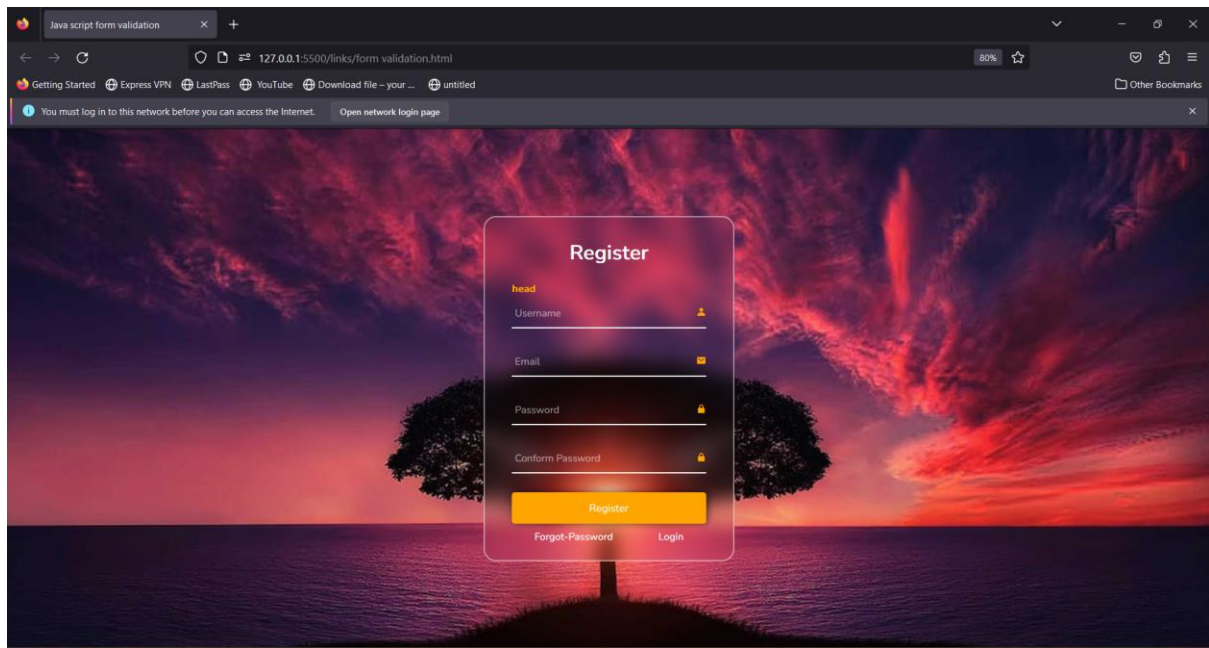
Java script form validation

127.0.0.1:5500/links/form validation.html

80%

Getting Started Express VPN LastPass YouTube Download file – your ... untitled

Other Bookmarks

You must log in to this network before you can access the Internet.

Open network login page

Register

head

Username

Email

Password

Conform Password

Register

Forgot-Password

Login